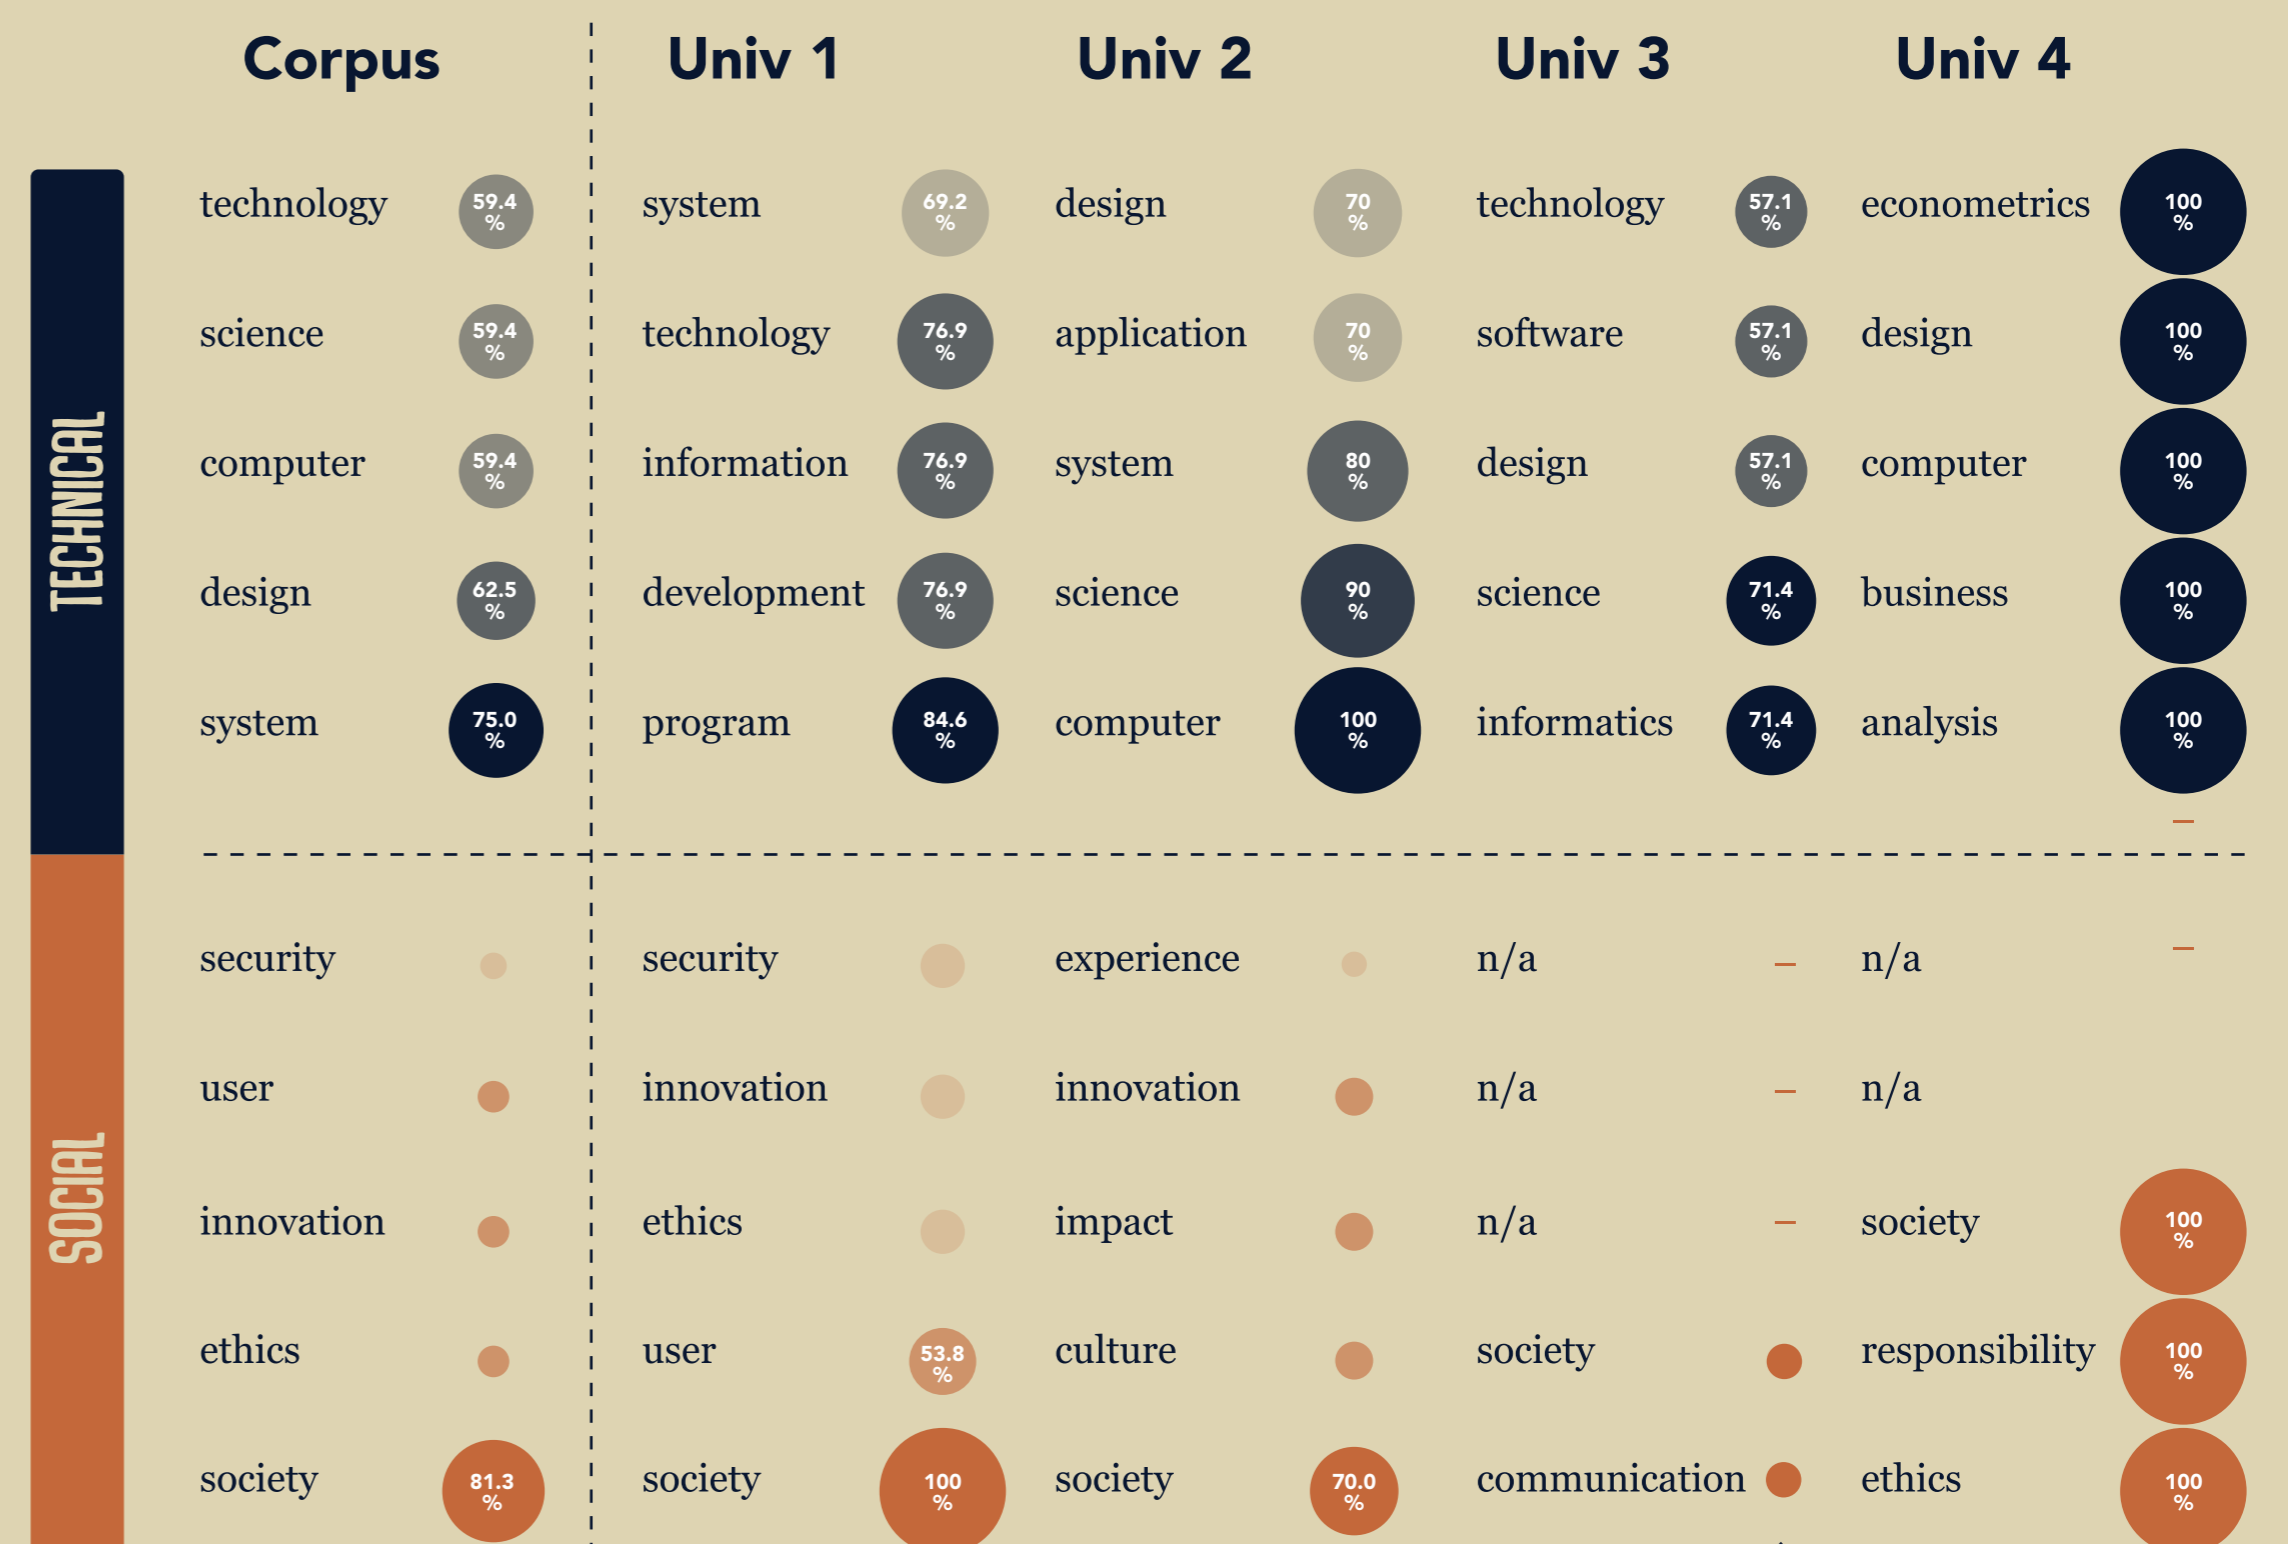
|  | Corpus |  | Univ 1 |  | Univ 2 |  | Univ 3 |  | Univ 4 |  |
|---|---|---|---|---|---|---|---|---|---|---|
| TECHNICAL | technology | 59.4 % | system | 69.2 % | design | 70 % | technology | 57.1 % | econometrics | 100 % |
|  | science | 59.4 % | technology | 76.9 % | application | 70 % | software | 57.1 % | design | 100 % |
|  | computer | 59.4 % | information | 76.9 % | system | 80 % | design | 57.1 % | computer | 100 % |
|  | design | 62.5 % | development | 76.9 % | science | 90 % | science | 71.4 % | business | 100 % |
|  | system | 75.0 % | program | 84.6 % | computer | 100 % | informatics | 71.4 % | analysis | 100 % |
| SOCIAL | security |  | security |  | experience |  | n/a | – | n/a | – |
|  | user |  | innovation |  | innovation |  | n/a | – | n/a |  |
|  | innovation |  | ethics |  | impact |  | n/a | – | society | 100 % |
|  | ethics |  | user | 53.8 % | culture |  | society |  | responsibility | 100 % |
|  | society | 81.3 % | society | 100 % | society | 70.0 % | communication |  | ethics | 100 % |